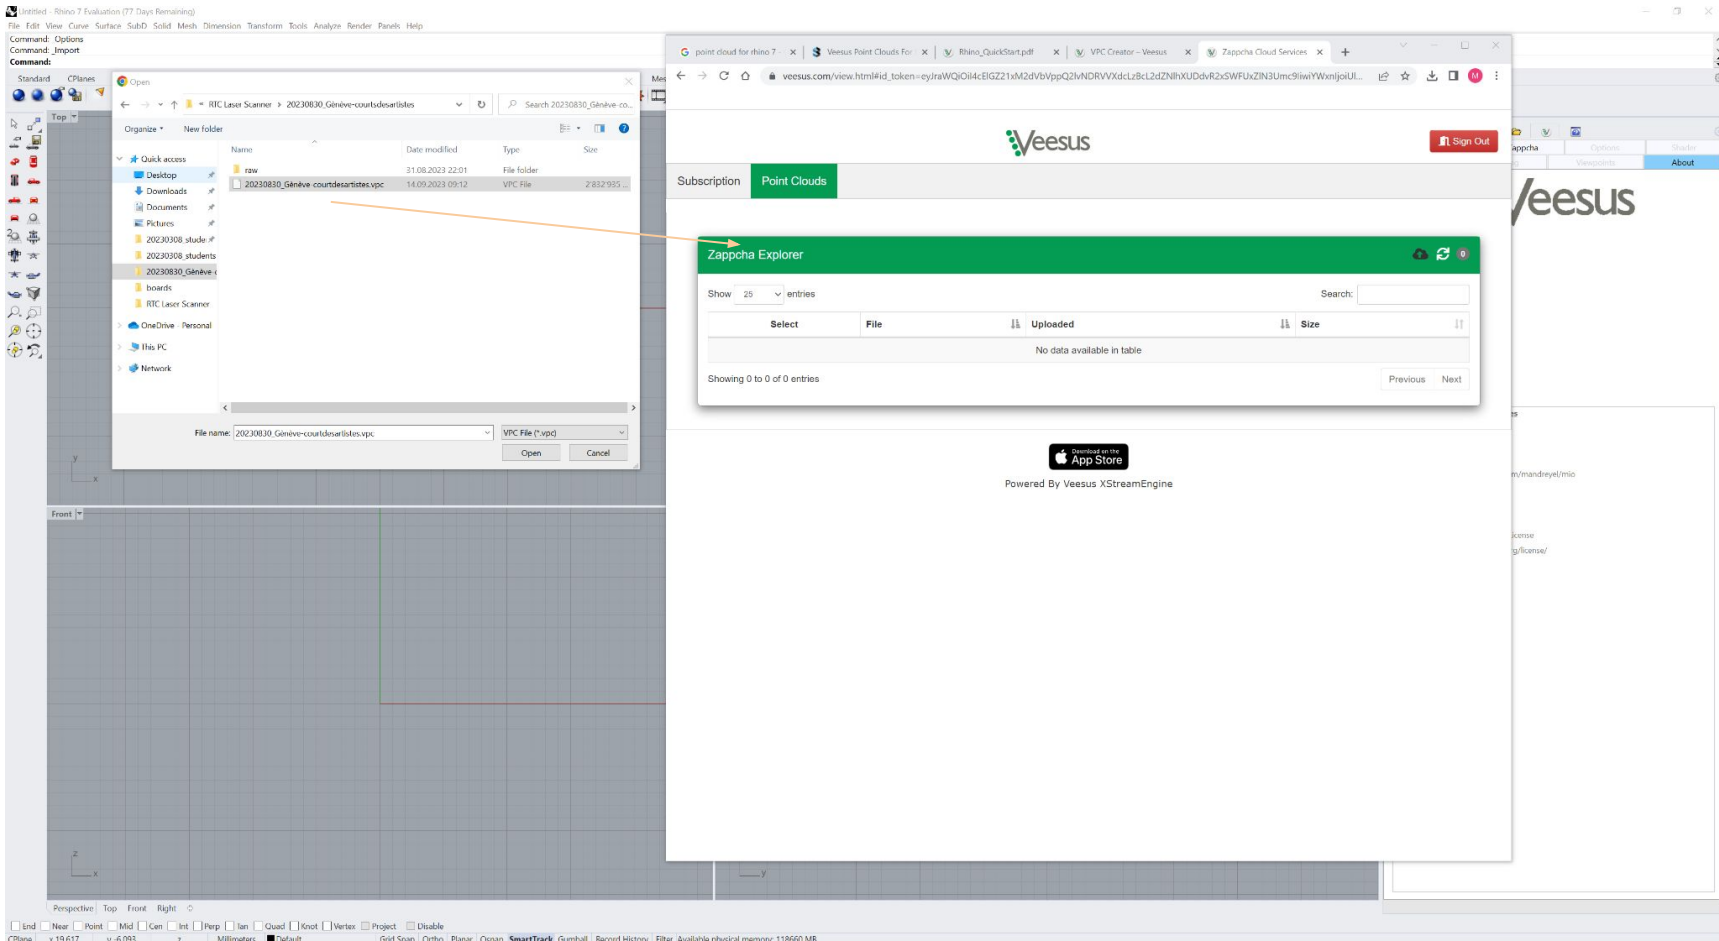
Untitled - Rhino 7 Evaluation (77 Days Remaining)
File Edit View Curve Surface SubD Solid Mesh Dimension Transform Tools Analyze Render Panels Help
Command: Options
Command: _Import
Command:

Standard CPlanes

Top

Open

← → ↑ RTC Laser Scanner > 20230830_Genève-courtsdesartistes
Search 20230830_Genève-co...
Organize New folder

Quick access
Desktop
Downloads
Documents
Pictures
20230308_stude
20230308_students
20230830_Genève
boards
RTC Laser Scanner
OneDrive - Personal
This PC
Network

| Name | Date modified | Type | Size |
|---|---|---|---|
| raw | 31.08.2023 22:01 | File folder | |
| 20230830_Genève-courtdesartistes.vpc | 14.09.2023 09:12 | VPC File | 2'832'935 ... |

File name: 20230830_Genève-courtdesartistes.vpc
VPC File (*.vpc)
Open Cancel

point cloud for rhino 7 | Veesus Point Clouds For | Rhino_QuickStart.pdf | VPC Creator – Veesus | Zappcha Cloud Services
veesus.com/view.html#id_token=eyJraWQiOiI4cElGZ21xM2dVbVppQ2lvNDRVVXdcLzBcL2dZNlhXUDdvR2xSWFUxZlN3Umc9IiwiYWxnIjoiUl...

Veesus
Sign Out
Subscription Point Clouds

Zappcha Explorer
Show 25 entries
Search:

| Select | File | Uploaded | Size |
|---|---|---|---|
| No data available in table | | | |

Showing 0 to 0 of 0 entries
Previous Next

Download on the App Store
Powered By Veesus XStreamEngine

Zappcha
Options
Viewpoints
About
Veesus
m/mandreyel/mio
icense
g/license/

Front
Perspective Top Front Right
End Near Point Mid Cen Int Perp Tan Quad Knot Vertex Project Disable
CPlane x 19.617 y -6.093 Millimeters Default Grid Snap Ortho Planar Osnap SmartTrack Gumball Record History Filter Available physical memory: 118660 MB